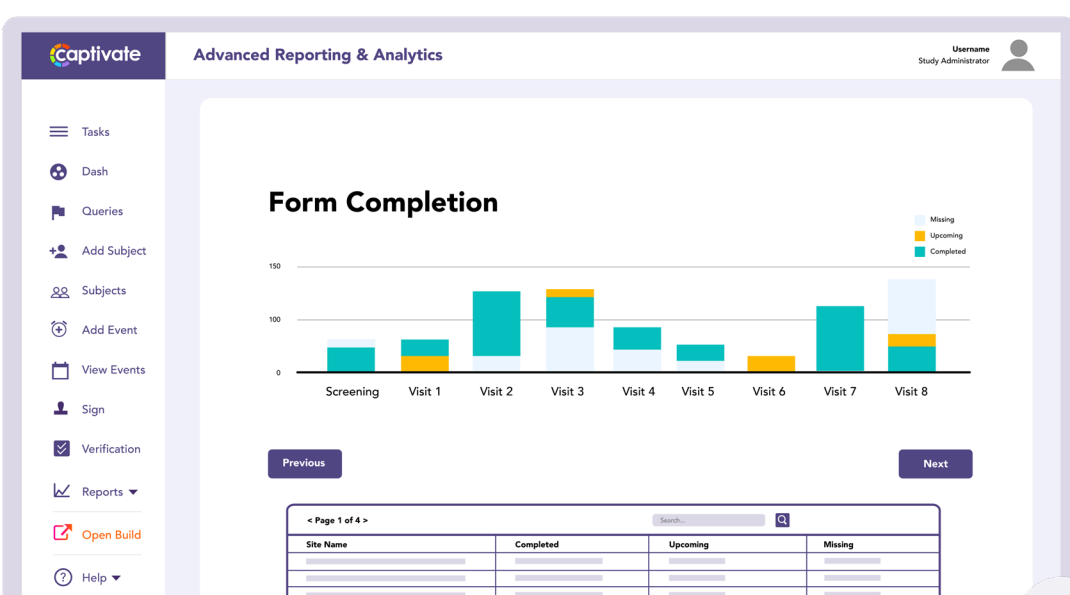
captivate

Advanced Reporting & Analytics

Username
Study Administrator

Tasks
Dash
Queries
Add Subject
Subjects
Add Event
View Events
Sign
Verification
Reports
Open Build
Help

Form Completion

Missing
Upcoming
Completed

150
100
0

Screening
Visit 1
Visit 2
Visit 3
Visit 4
Visit 5
Visit 6
Visit 7
Visit 8

Previous
Next

< Page 1 of 4 >
Search...

| Site Name | Completed | Upcoming | Missing |
|---|---|---|---|
| | | | |
| | | | |
| | | | |